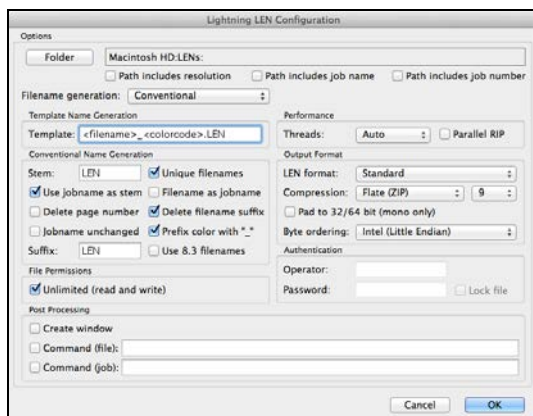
Lightning LEN Configuration

Options

Folder Macintosh HD:LENs:

Path includes resolution
Path includes job name
Path includes job number

Filename generation: Conventional

Template Name Generation

Template: <filename>_<colorcode>.LEN

Conventional Name Generation

Stem: LEN
Unique filenames
Use jobname as stem
Filename as jobname
Delete page number
Delete filename suffix
Jobname unchanged
Prefix color with "_"
Suffix: LEN
Use 8.3 filenames

File Permissions

Unlimited (read and write)

Performance

Threads: Auto
Parallel RIP

Output Format

LEN format: Standard
Compression: Flate (ZIP) 9
Pad to 32/64 bit (mono only)
Byte ordering: Intel (Little Endian)

Authentication

Operator:
Password:
Lock file

Post Processing

Create window
Command (file):
Command (job):

Cancel OK